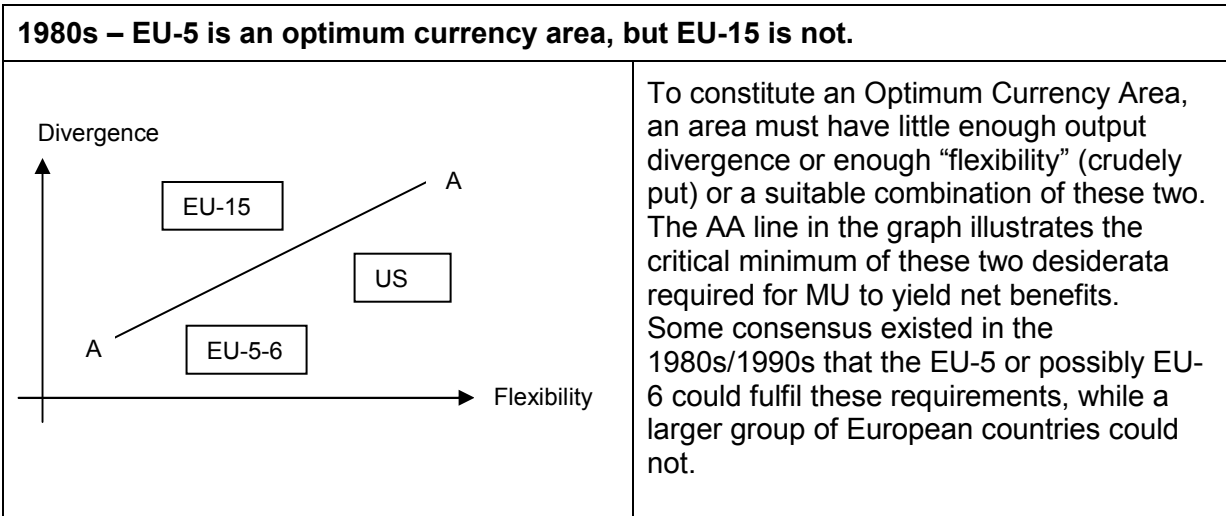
1980s – EU-5 is an optimum currency area, but EU-15 is not.

Divergence

A

EU-15

US

A

EU-5-6

Flexibility

To constitute an Optimum Currency Area, an area must have little enough output divergence or enough "flexibility" (crudely put) or a suitable combination of these two. The AA line in the graph illustrates the critical minimum of these two desiderata required for MU to yield net benefits. Some consensus existed in the 1980s/1990s that the EU-5 or possibly EU-6 could fulfil these requirements, while a larger group of European countries could not.